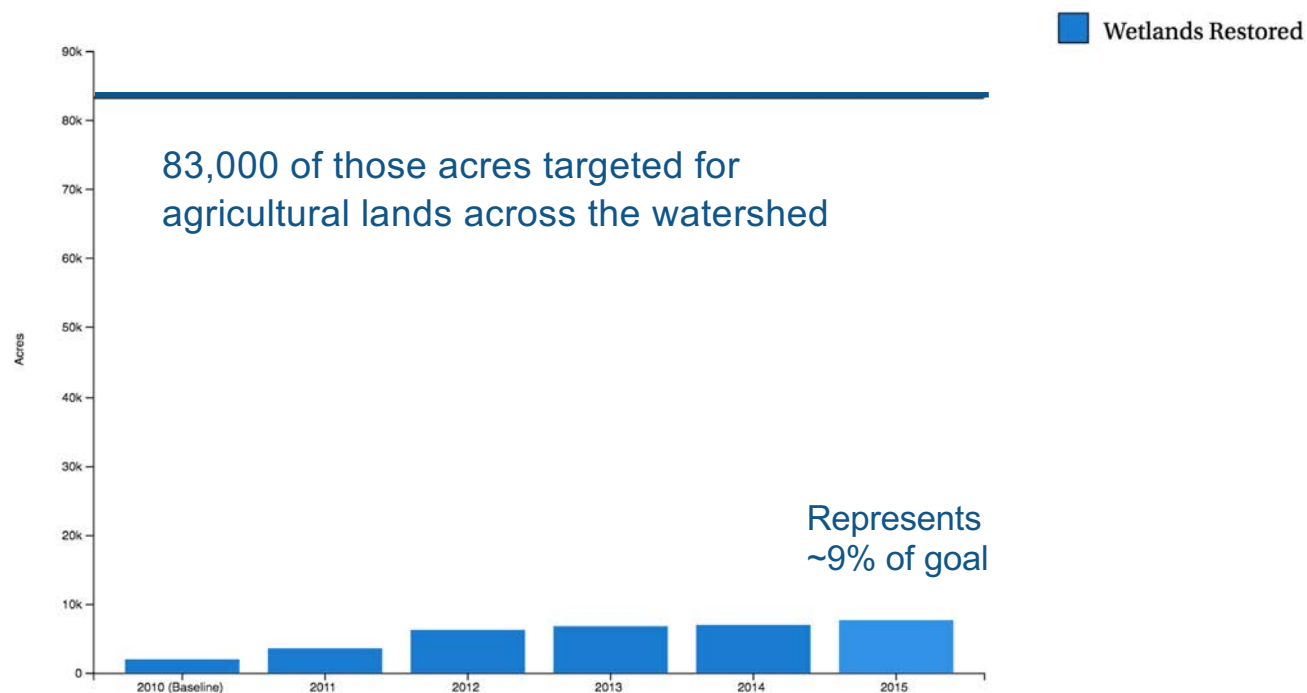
Wetlands Restored

90k
80k
70k
60k
50k
40k
30k
20k
10k
0

Acres

83,000 of those acres targeted for agricultural lands across the watershed

Represents ~9% of goal

2010 (Baseline)
2011
2012
2013
2014
2015